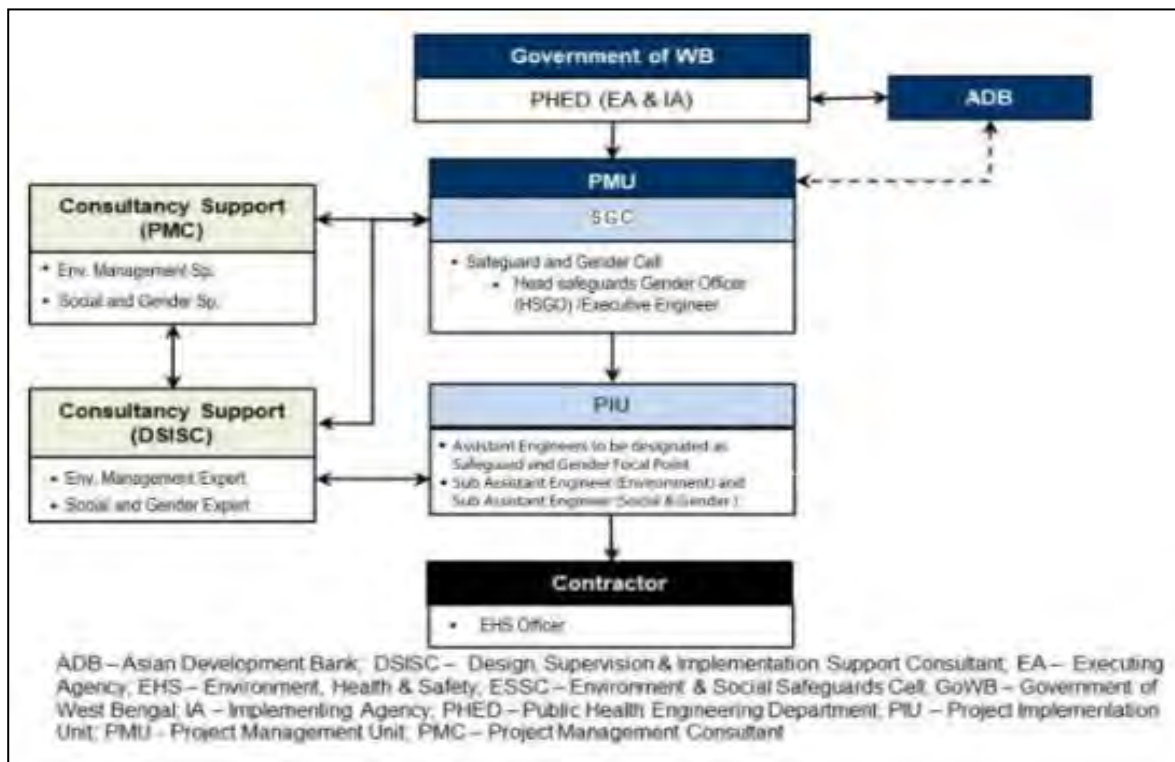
Government of WB

PHED (EA & IA)

ADB

PMU

SGC

• Safeguard and Gender Cell
  • Head safeguards Gender Officer (HSGO) /Executive Engineer

Consultancy Support (PMC)

• Env. Management Sp.
• Social and Gender Sp.

Consultancy Support (DSISC)

• Env. Management Expert
• Social and Gender Expert

PIU

• Assistant Engineers to be designated as Safeguard and Gender Focal Point
• Sub Assistant Engineer (Environment) and Sub Assistant Engineer (Social & Gender)

Contractor

• EHS Officer

ADB – Asian Development Bank; DSISC – Design, Supervision & Implementation Support Consultant; EA – Executing Agency; EHS – Environment, Health & Safety; ESSC – Environment & Social Safeguards Cell; GoWB – Government of West Bengal; IA – Implementing Agency; PHED – Public Health Engineering Department; PIU – Project Implementation Unit; PMU - Project Management Unit; PMC – Project Management Consultant